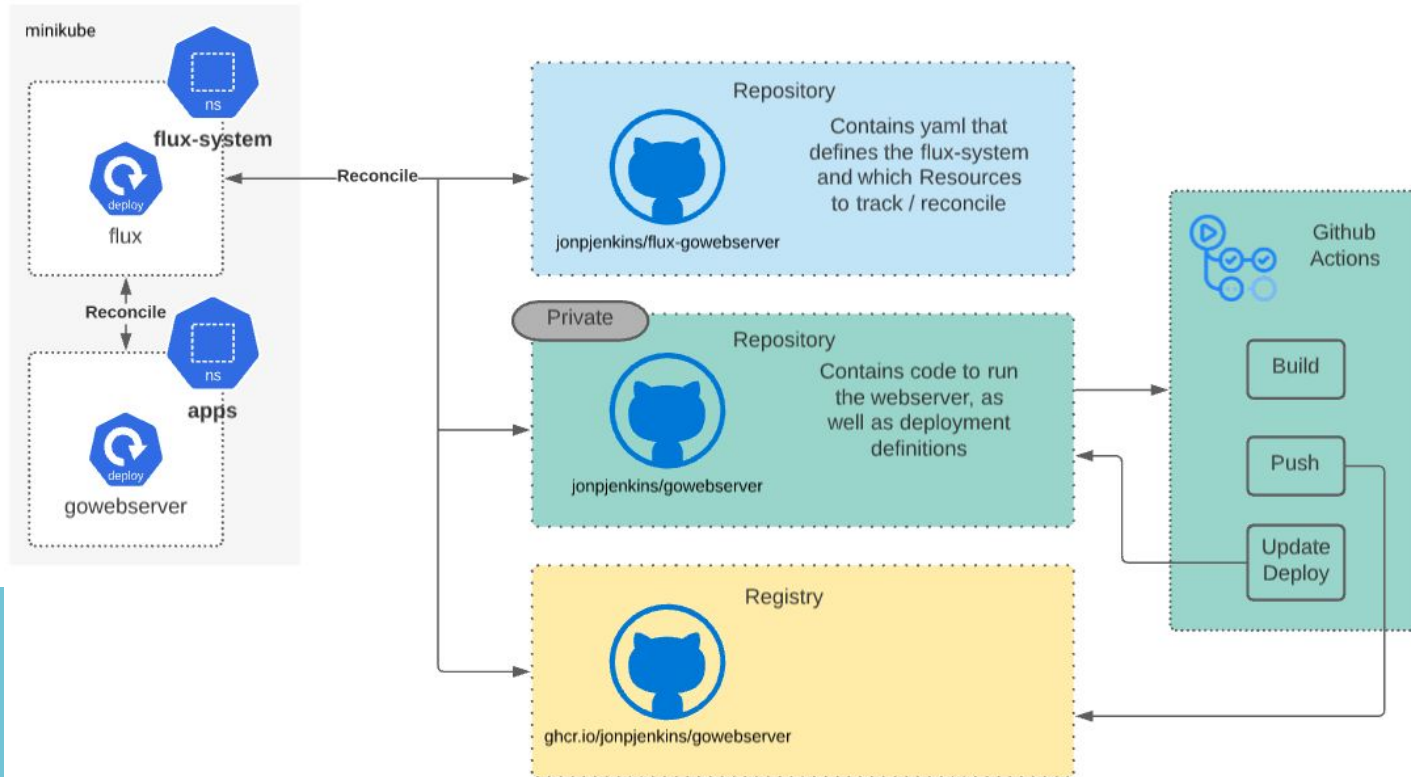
minikube

ns

flux-system

deploy

flux

Reconcile

ns

apps

deploy

gowebserver

Reconcile

Repository

Contains yaml that defines the flux-system and which Resources to track / reconcile

jonpjenkins/flux-gowebserver

Private

Repository

Contains code to run the webserver, as well as deployment definitions

jonpjenkins/gowebserver

Registry

ghcr.io/jonpjenkins/gowebserver

Github Actions

Build

Push

Update Deploy